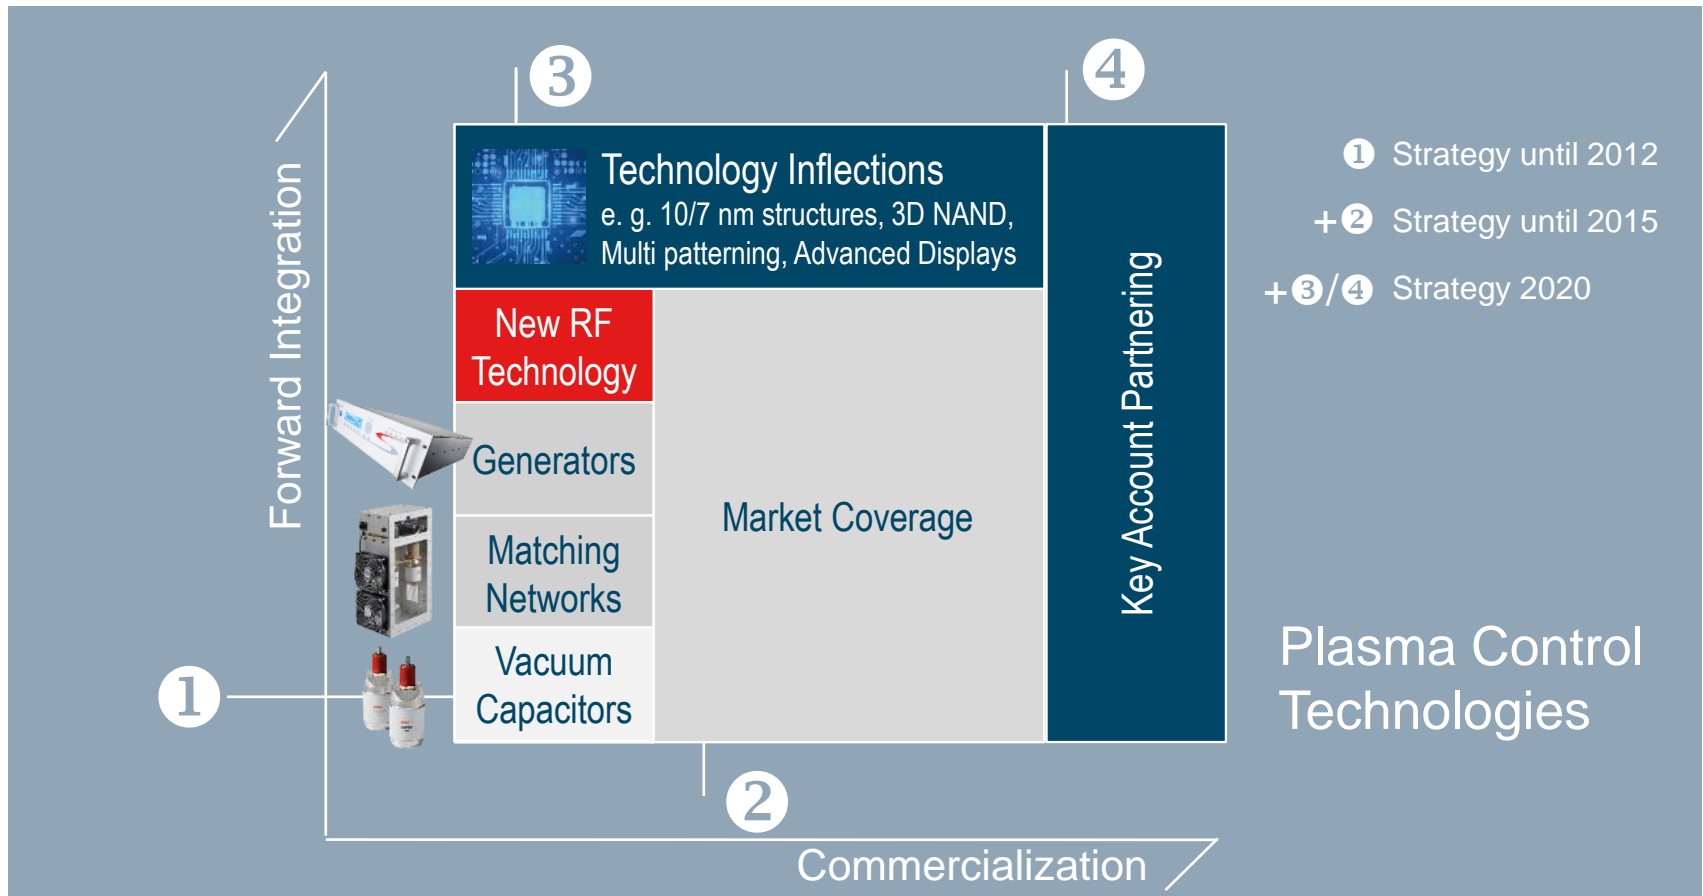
3

4

Technology Inflections
e. g. 10/7 nm structures, 3D NAND, Multi patterning, Advanced Displays

1 Strategy until 2012

+2 Strategy until 2015

+3/4 Strategy 2020

Forward Integration

New RF Technology

Generators

Matching Networks

Vacuum Capacitors

Market Coverage

Key Account Partnering

Plasma Control Technologies

1

2

Commercialization